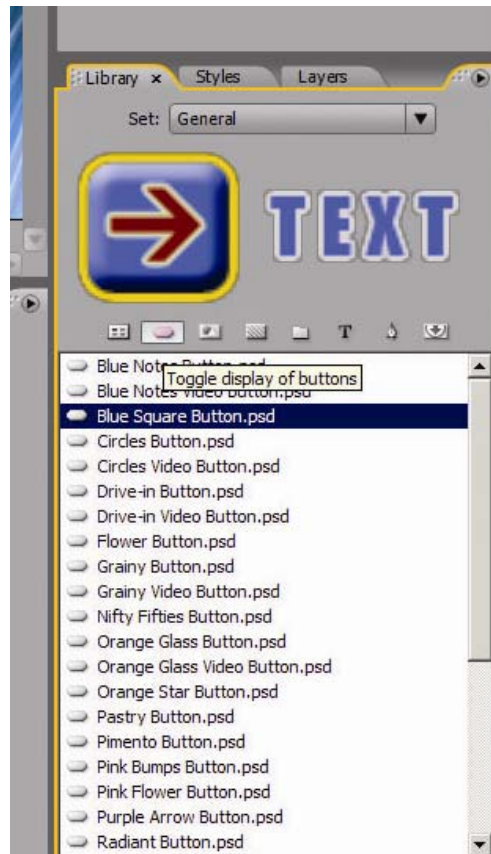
Library ×
Styles
Layers

Set: General

TEXT

T

Blue Notes Button.psd
Blue Notes Video Button.psd
Toggle display of buttons
Blue Square Button.psd
Circles Button.psd
Circles Video Button.psd
Drive-in Button.psd
Drive-in Video Button.psd
Flower Button.psd
Grainy Button.psd
Grainy Video Button.psd
Nifty Fifties Button.psd
Orange Glass Button.psd
Orange Glass Video Button.psd
Orange Star Button.psd
Pastry Button.psd
Pimento Button.psd
Pink Bumps Button.psd
Pink Flower Button.psd
Purple Arrow Button.psd
Radiant Button.psd